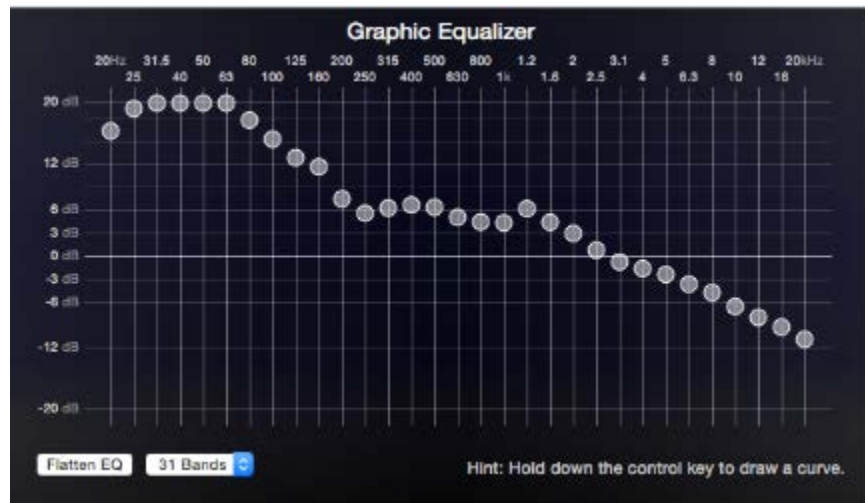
Graphic Equalizer

20Hz 31.5 50 80 125 200 315 500 800 1.2 2 3.1 5 8 12 20kHz
25 40 63 100 160 250 400 630 1k 1.6 2.5 4 6.3 10 16

20 dB
12 dB
6 dB
3 dB
0 dB
-3 dB
-6 dB
-12 dB
-20 dB

Flatten EQ
31 Bands

Hint: Hold down the control key to draw a curve.